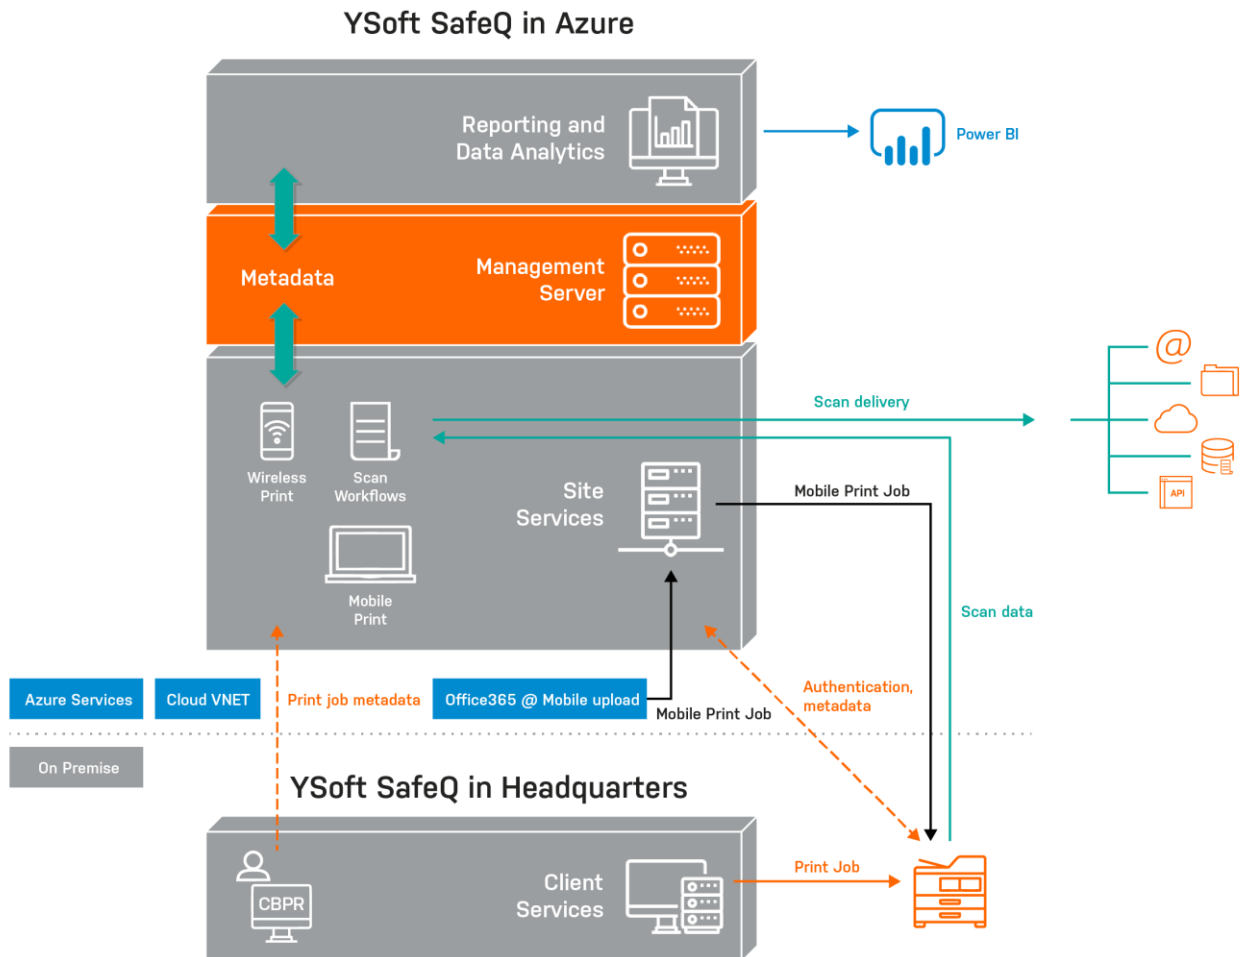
YSoft SafeQ in Azure

Reporting and Data Analytics

Power BI

Metadata

Management Server

Scan delivery

Wireless Print

Scan Workflows

Site Services

Mobile Print Job

Mobile Print

Scan data

Azure Services

Cloud VNET

Print job metadata

Office365 @ Mobile upload

Mobile Print Job

Authentication, metadata

On Premise

YSoft SafeQ in Headquarters

CBPR

Client Services

Print Job

API